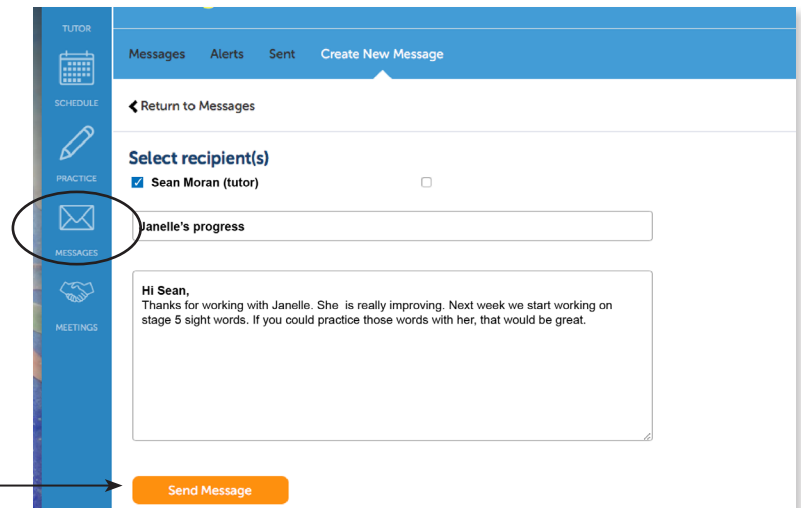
TUTOR

SCHEDULE

PRACTICE

MESSAGES

MEETINGS

Messages Alerts Sent Create New Message

Return to Messages

Select recipient(s)

Sean Moran (tutor)

Janelle's progress

Hi Sean,
Thanks for working with Janelle. She is really improving. Next week we start working on stage 5 sight words. If you could practice those words with her, that would be great.

Send Message